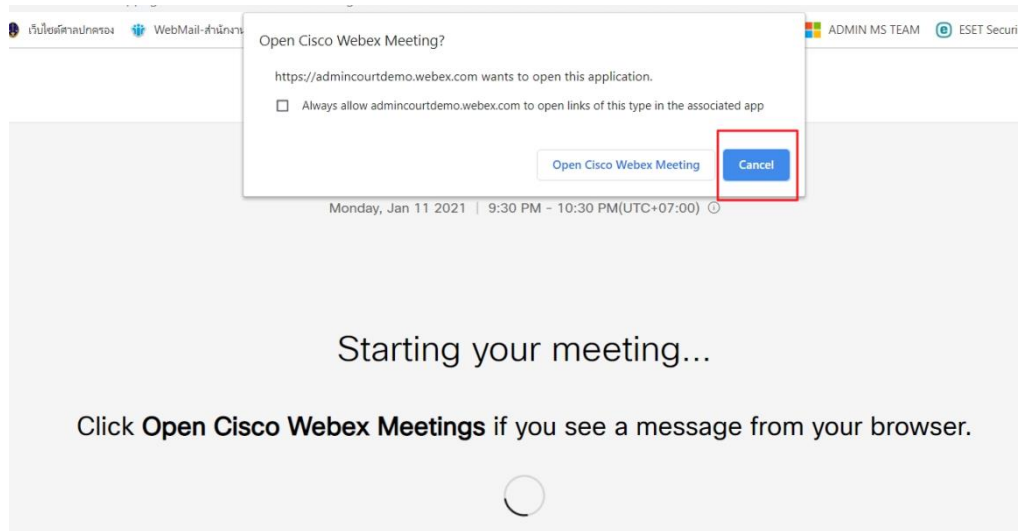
เว็บไซต์ศาลปกครอง WebMail-สำนักงา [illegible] ADMIN MS TEAM ESET Securi

Open Cisco Webex Meeting?

https://admincourtdemo.webex.com wants to open this application.

Always allow admincourtdemo.webex.com to open links of this type in the associated app

Open Cisco Webex Meeting Cancel

Monday, Jan 11 2021 | 9:30 PM - 10:30 PM(UTC+07:00)

Starting your meeting...

Click **Open Cisco Webex Meetings** if you see a message from your browser.